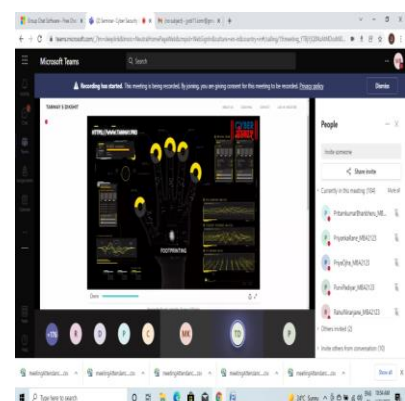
Microsoft Teams

Search

Recording has started. This meeting is being recorded. By joining, you are giving consent for this meeting to be recorded. Privacy policy

Dismiss

TANMAY S DIXIT

HTTPS://WWW.TANMAY.PRO

CYBER

FOOTPRINTING

People

Invite someone

Share invite

Currently in this meeting

PritamkumarBhattchary_MB...

PriyankaRane_MBA2123

PriyaOjha_MBA2123

PurviPadiyar_MBA2123

RahulWaranjane_MBA2123

Others invited

Invite others from conversation

MK

meetingAttendanc....csv

meetingAttendanc....csv

meetingAttendanc....csv

meetingAttendanc....csv

meetingAttendanc....csv

Show all

Type here to search

24°C Sunny